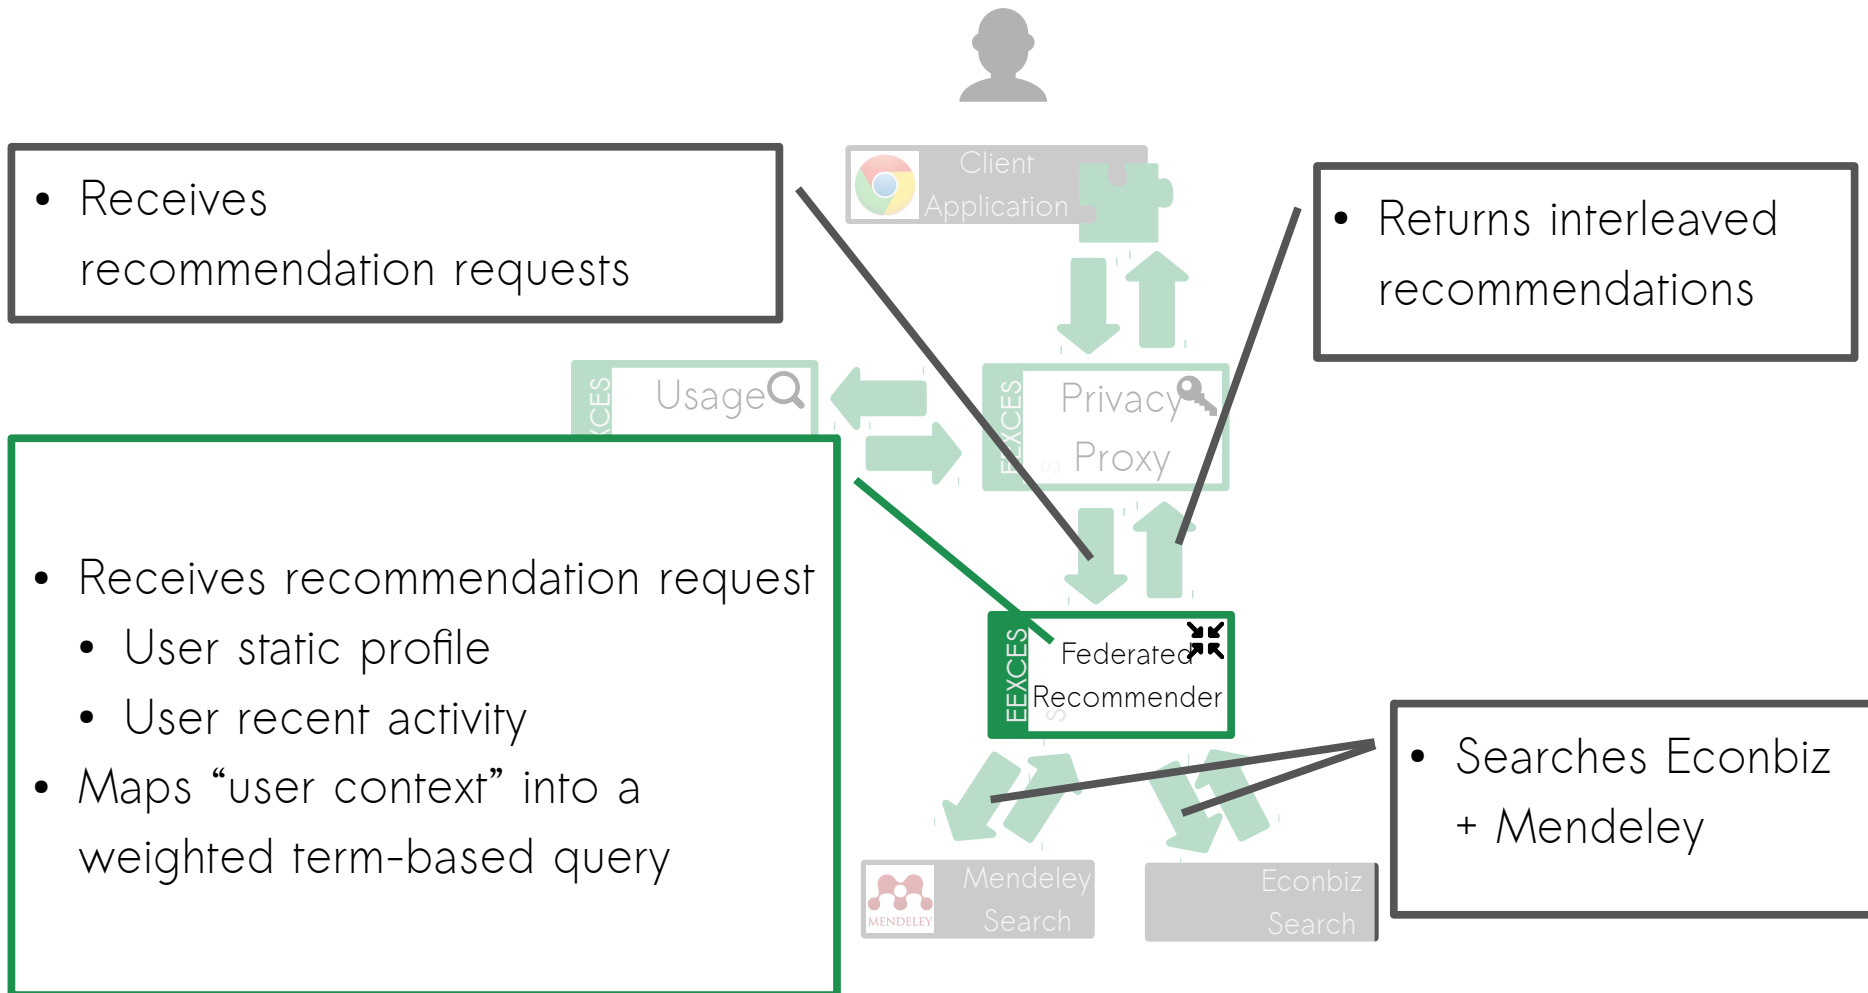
Client Application

• Receives recommendation requests

• Returns interleaved recommendations

EEXCES Usage

EEXCES Privacy Proxy

• Receives recommendation request
  • User static profile
  • User recent activity
• Maps “user context” into a weighted term-based query

EEXCES Federated Recommender

• Searches Econbiz + Mendeley

MENDELEY Mendeley Search

Econbiz Search